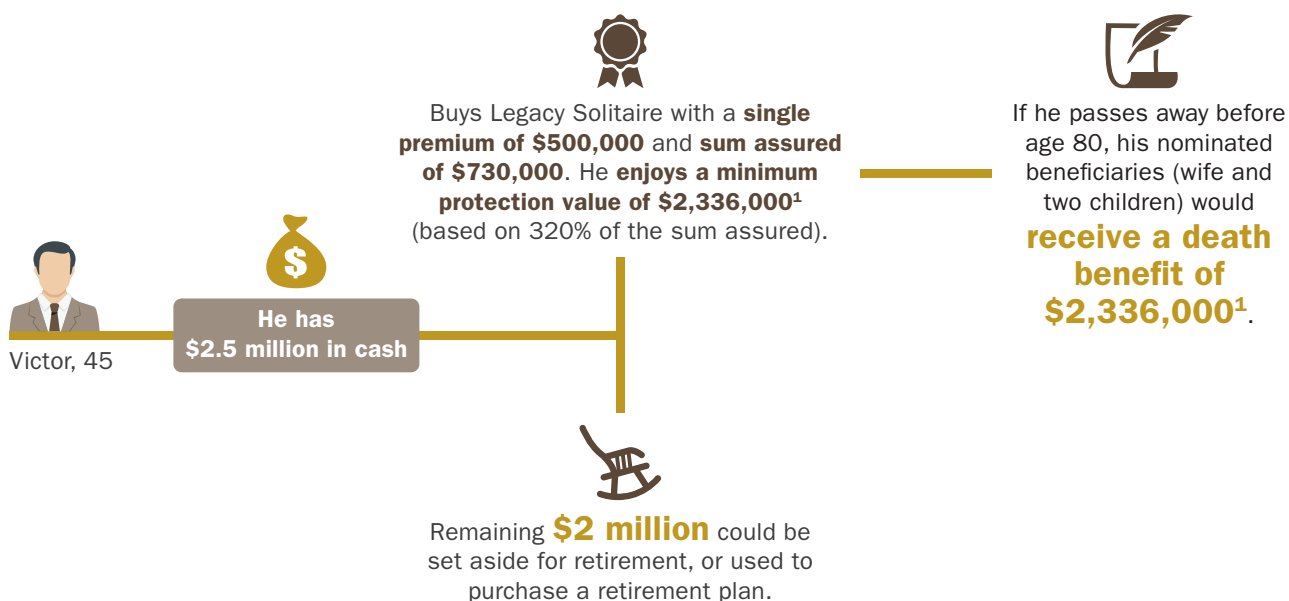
Victor, 45

$

He has $2.5 million in cash

Buys Legacy Solitaire with a single premium of $500,000 and sum assured of $730,000. He enjoys a minimum protection value of $2,336,000$^1$ (based on 320% of the sum assured).

If he passes away before age 80, his nominated beneficiaries (wife and two children) would receive a death benefit of $2,336,000$^1$.

Remaining $2 million could be set aside for retirement, or used to purchase a retirement plan.